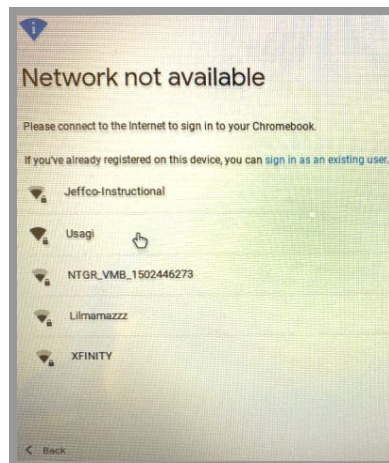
Network not available

Please connect to the Internet to sign in to your Chromebook.

If you've already registered on this device, you can sign in as an existing user.

Jeffco-Instructional

Usagi

NTGR_VMB_1502446273

Lilmamazzz

XFINITY

< Back